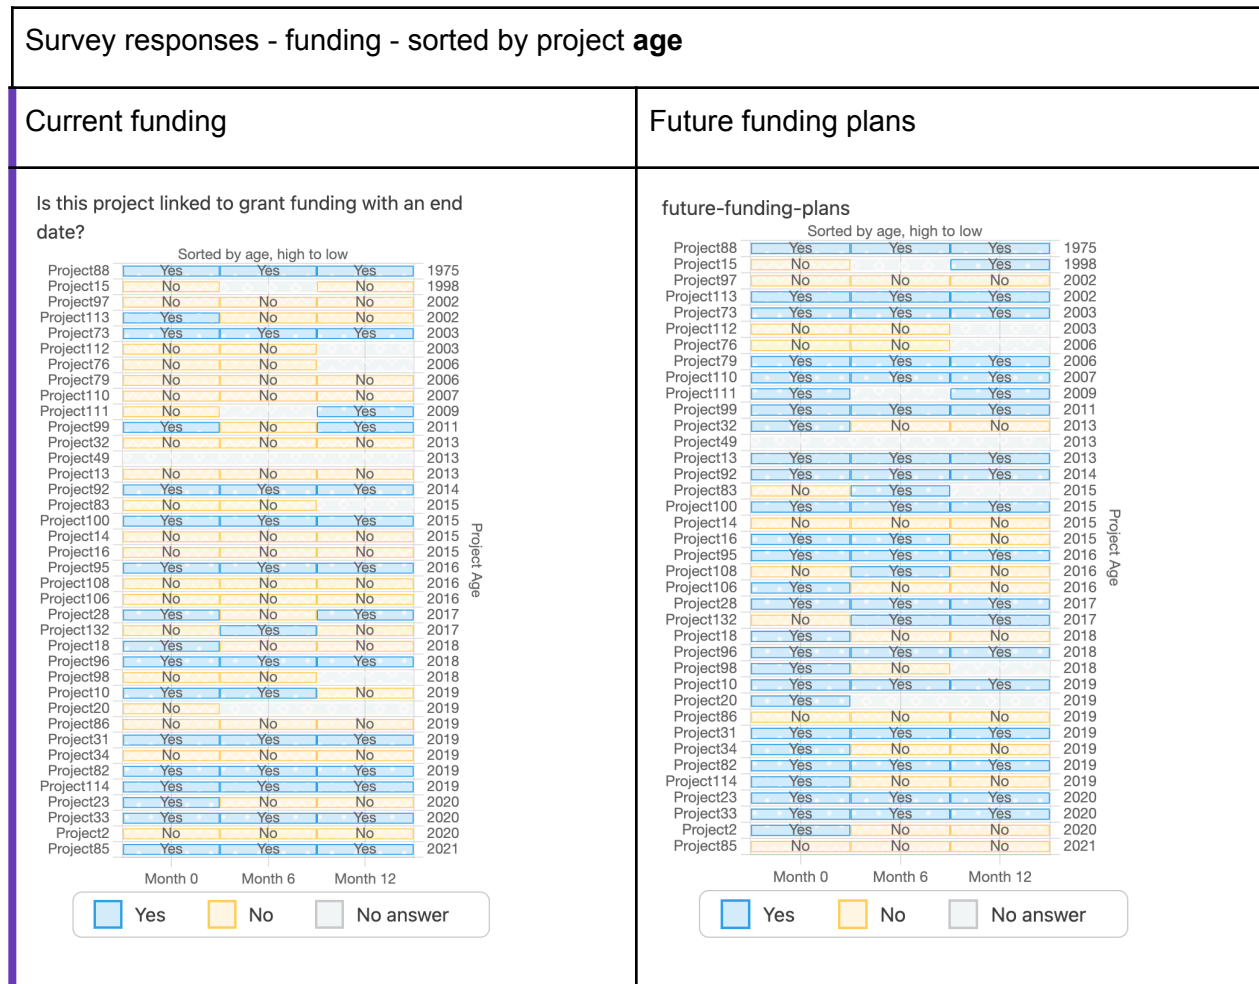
Survey responses - funding - sorted by project **age**

| Current funding | Future funding plans |
|---|---|

Is this project linked to grant funding with an end date?

Sorted by age, high to low

| Project | Month 0 | Month 6 | Month 12 | Project Age |
|---|---|---|---|---|
| Project88 | Yes | Yes | Yes | 1975 |
| Project15 | No | | No | 1998 |
| Project97 | No | No | No | 2002 |
| Project113 | Yes | No | No | 2002 |
| Project73 | Yes | Yes | Yes | 2003 |
| Project112 | No | No | | 2003 |
| Project76 | No | No | | 2006 |
| Project79 | No | No | No | 2006 |
| Project110 | No | No | No | 2007 |
| Project111 | No | | Yes | 2009 |
| Project99 | Yes | No | Yes | 2011 |
| Project32 | No | No | No | 2013 |
| Project49 | | | | 2013 |
| Project13 | No | No | No | 2013 |
| Project92 | Yes | Yes | Yes | 2014 |
| Project83 | No | No | | 2015 |
| Project100 | Yes | Yes | Yes | 2015 |
| Project14 | No | No | No | 2015 |
| Project16 | No | No | No | 2015 |
| Project95 | Yes | Yes | Yes | 2016 |
| Project108 | No | No | No | 2016 |
| Project106 | No | No | No | 2016 |
| Project28 | Yes | No | Yes | 2017 |
| Project132 | No | Yes | No | 2017 |
| Project18 | Yes | No | No | 2018 |
| Project96 | Yes | Yes | Yes | 2018 |
| Project98 | No | No | | 2018 |
| Project10 | Yes | Yes | No | 2019 |
| Project20 | No | | | 2019 |
| Project86 | No | No | No | 2019 |
| Project31 | Yes | Yes | Yes | 2019 |
| Project34 | No | No | No | 2019 |
| Project82 | Yes | Yes | Yes | 2019 |
| Project114 | Yes | Yes | Yes | 2019 |
| Project23 | Yes | No | No | 2020 |
| Project33 | Yes | Yes | Yes | 2020 |
| Project2 | No | No | No | 2020 |
| Project85 | Yes | Yes | Yes | 2021 |

Yes No No answer

future-funding-plans

Sorted by age, high to low

| Project | Month 0 | Month 6 | Month 12 | Project Age |
|---|---|---|---|---|
| Project88 | Yes | Yes | Yes | 1975 |
| Project15 | No | | Yes | 1998 |
| Project97 | No | No | No | 2002 |
| Project113 | Yes | Yes | Yes | 2002 |
| Project73 | Yes | Yes | Yes | 2003 |
| Project112 | No | No | | 2003 |
| Project76 | No | No | | 2006 |
| Project79 | Yes | Yes | Yes | 2006 |
| Project110 | Yes | Yes | Yes | 2007 |
| Project111 | Yes | | Yes | 2009 |
| Project99 | Yes | Yes | Yes | 2011 |
| Project32 | Yes | No | No | 2013 |
| Project49 | | | | 2013 |
| Project13 | Yes | Yes | Yes | 2013 |
| Project92 | Yes | Yes | Yes | 2014 |
| Project83 | No | Yes | | 2015 |
| Project100 | Yes | Yes | Yes | 2015 |
| Project14 | No | No | No | 2015 |
| Project16 | Yes | Yes | No | 2015 |
| Project95 | Yes | Yes | Yes | 2016 |
| Project108 | No | Yes | No | 2016 |
| Project106 | Yes | No | No | 2016 |
| Project28 | Yes | Yes | Yes | 2017 |
| Project132 | No | Yes | Yes | 2017 |
| Project18 | Yes | No | No | 2018 |
| Project96 | Yes | Yes | Yes | 2018 |
| Project98 | Yes | No | | 2018 |
| Project10 | Yes | Yes | Yes | 2019 |
| Project20 | Yes | | | 2019 |
| Project86 | No | No | No | 2019 |
| Project31 | Yes | Yes | Yes | 2019 |
| Project34 | Yes | No | No | 2019 |
| Project82 | Yes | Yes | Yes | 2019 |
| Project114 | Yes | No | No | 2019 |
| Project23 | Yes | Yes | Yes | 2020 |
| Project33 | Yes | Yes | Yes | 2020 |
| Project2 | Yes | No | No | 2020 |
| Project85 | No | No | No | 2021 |

Yes No No answer